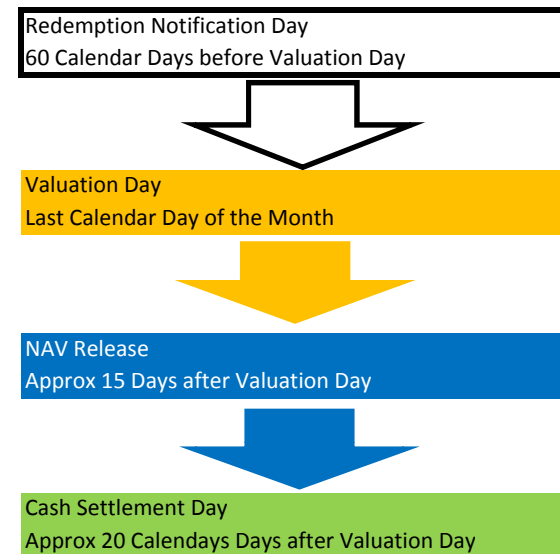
Redemption Notification Day
60 Calendar Days before Valuation Day

Valuation Day
Last Calendar Day of the Month

NAV Release
Approx 15 Days after Valuation Day

Cash Settlement Day
Approx 20 Calendays Days after Valuation Day